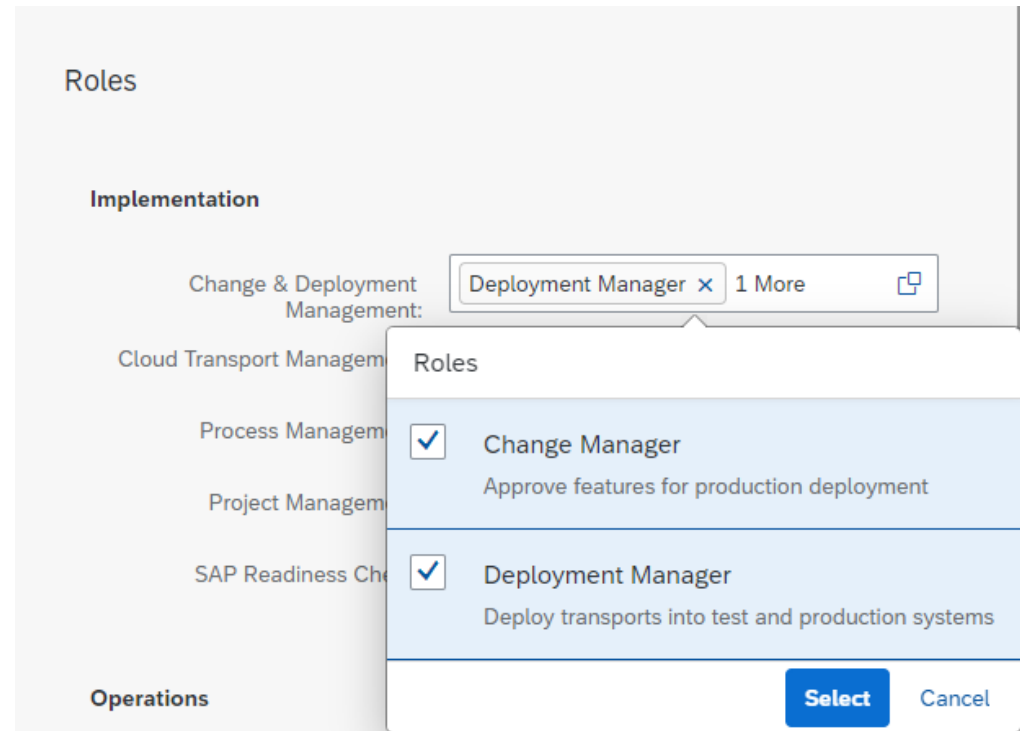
Roles

Implementation

Change & Deployment Management:

Deployment Manager × 1 More

Cloud Transport Managem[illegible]

Process Managem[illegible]

Project Managem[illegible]

SAP Readiness Ch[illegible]

Operations

Roles

Change Manager
Approve features for production deployment

Deployment Manager
Deploy transports into test and production systems

Select Cancel